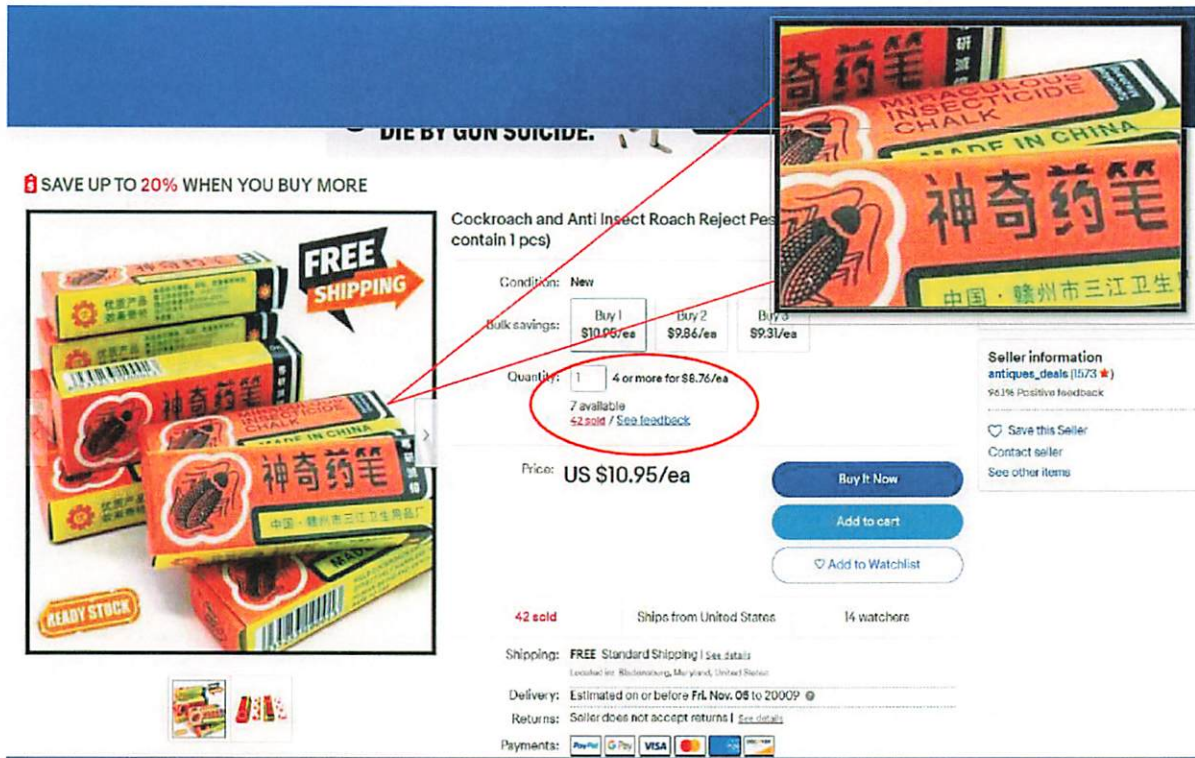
DIE BY GUN SUICIDE.

SAVE UP TO 20% WHEN YOU BUY MORE

FREE SHIPPING

神奇药笔
MIRACULOUS INSECTICIDE CHALK
MADE IN CHINA
中国 · 赣州市三江卫生用品厂

READY STOCK

Cockroach and Anti Insect Roach Reject Pes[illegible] contain 1 pcs)

Condition: New

Bulk savings: Buy 1 $10.95/ea Buy 2 $9.86/ea Buy 3 $9.31/ea

Quantity: 1 4 or more for $8.76/ea

7 available
42 sold / See feedback

Price: US $10.95/ea

Buy It Now
Add to cart
♡ Add to Watchlist

42 sold Ships from United States 14 watchers

Shipping: FREE Standard Shipping | See details
Located in: Bladensburg, Maryland, United States

Delivery: Estimated on or before Fri. Nov. 08 to 20009

Returns: Seller does not accept returns | See details

Payments: PayPal G Pay VISA

Seller information
antiques_deals (1573 ★)
96.1% Positive feedback

Save this Seller
Contact seller
See other items

神奇药笔
MIRACULOUS INSECTICIDE CHALK
MADE IN CHINA
神奇药笔
中国 · 赣州市三江卫生